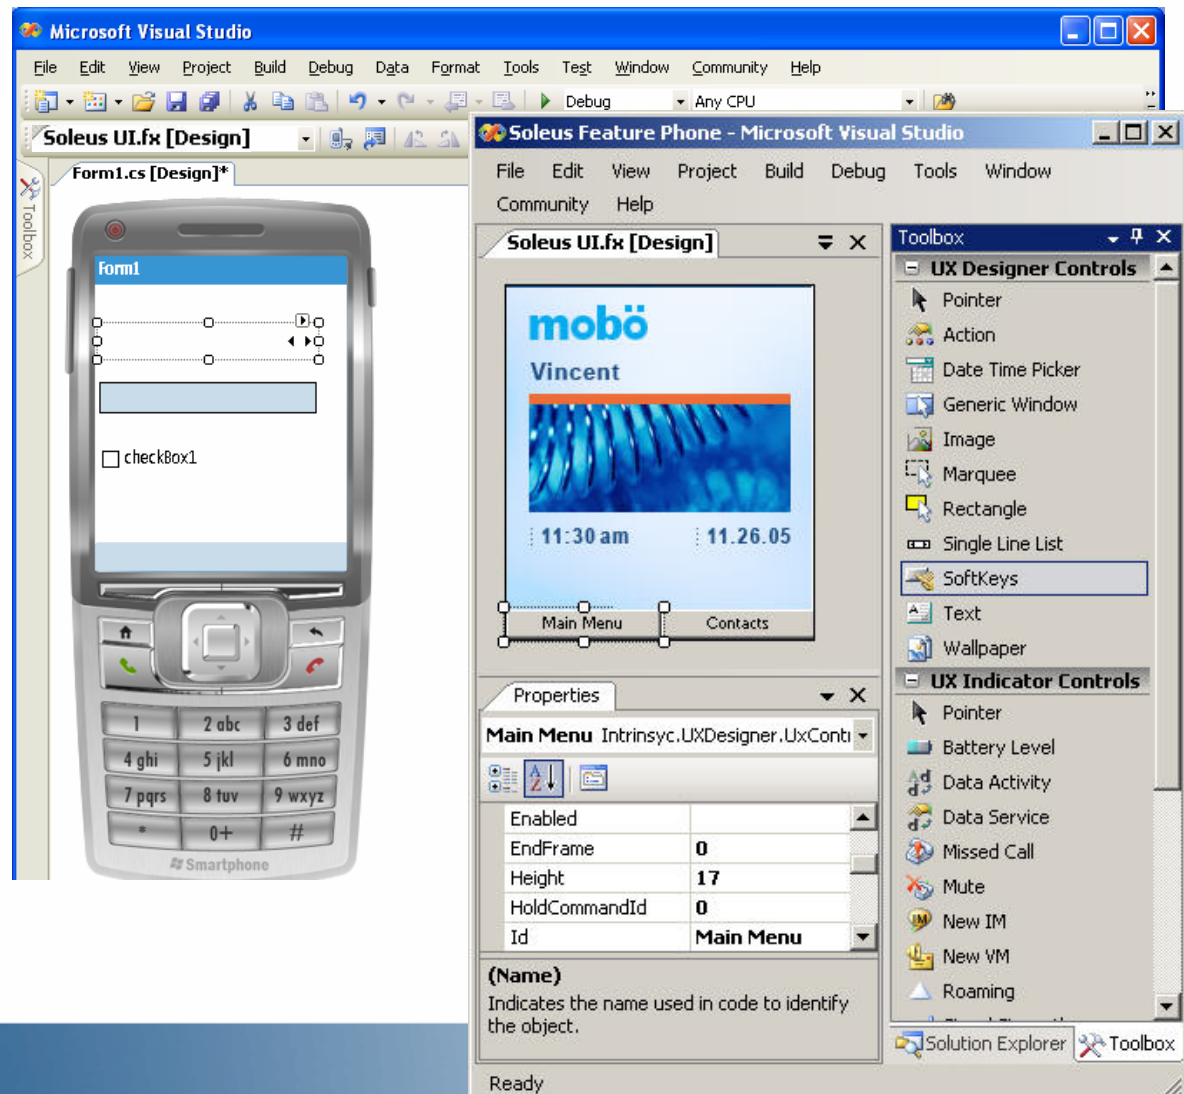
Microsoft Visual Studio

File Edit View Project Build Debug Data Format Tools Test Window Community Help

Debug Any CPU

Soleus UI.fx [Design]

Toolbox

Form1.cs [Design]*

Form1

checkBox1

1 2 abc 3 def
4 ghi 5 jkl 6 mno
7 pqrs 8 tuv 9 wxyz
* 0+ #

Smartphone

Soleus Feature Phone - Microsoft Visual Studio

File Edit View Project Build Debug Tools Window Community Help

Soleus UI.fx [Design]

mobö

Vincent

11:30 am 11.26.05

Main Menu Contacts

Properties

Main Menu Intrinsyc.UXDesigner.UxConti

| Enabled | |
|---|---|
| EndFrame | 0 |
| Height | 17 |
| HoldCommandId | 0 |
| Id | Main Menu |

(Name)
Indicates the name used in code to identify the object.

Toolbox

UX Designer Controls
Pointer
Action
Date Time Picker
Generic Window
Image
Marquee
Rectangle
Single Line List
SoftKeys
Text
Wallpaper
UX Indicator Controls
Pointer
Battery Level
Data Activity
Data Service
Missed Call
Mute
New IM
New VM
Roaming

Solution Explorer Toolbox

Ready